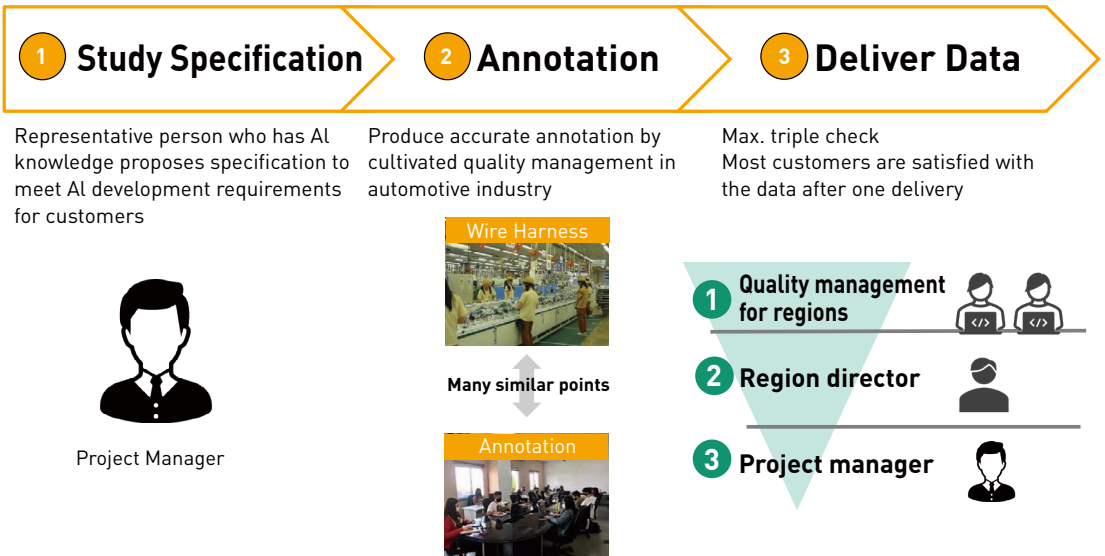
1 Study Specification

2 Annotation

3 Deliver Data

Representative person who has Al knowledge proposes specification to meet Al development requirements for customers

Project Manager

Produce accurate annotation by cultivated quality management in automotive industry

Wire Harness

Many similar points

Annotation

Max. triple check
Most customers are satisfied with the data after one delivery

1 Quality management for regions

2 Region director

3 Project manager